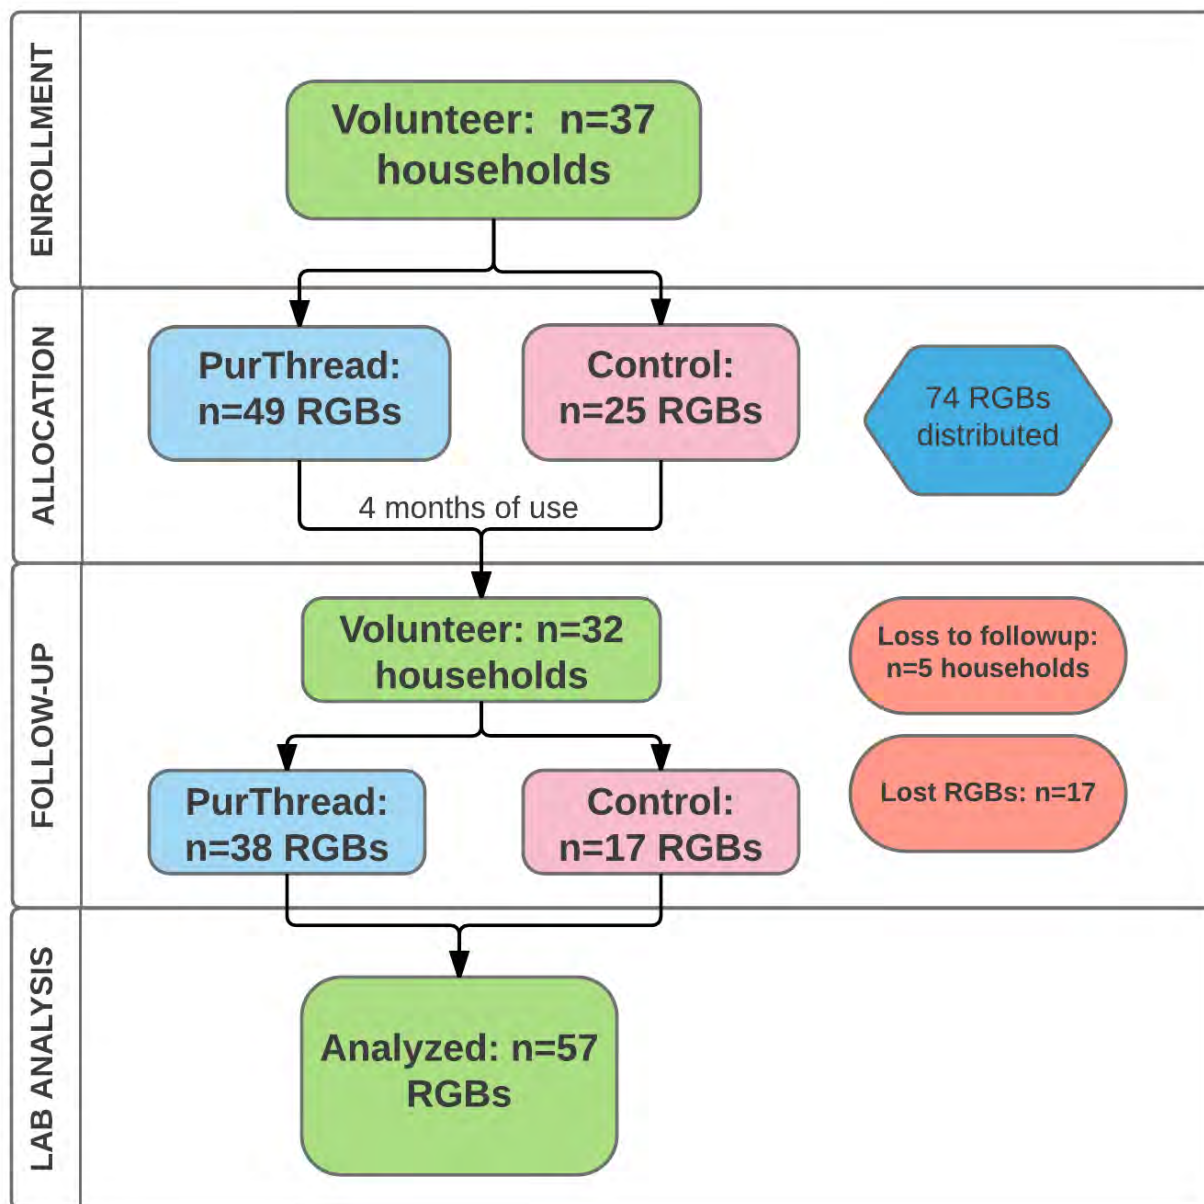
ENROLLMENT

Volunteer: n=37 households

ALLOCATION

PurThread: n=49 RGBs

Control: n=25 RGBs

74 RGBs distributed

4 months of use

FOLLOW-UP

Volunteer: n=32 households

Loss to followup: n=5 households

PurThread: n=38 RGBs

Control: n=17 RGBs

Lost RGBs: n=17

LAB ANALYSIS

Analyzed: n=57 RGBs